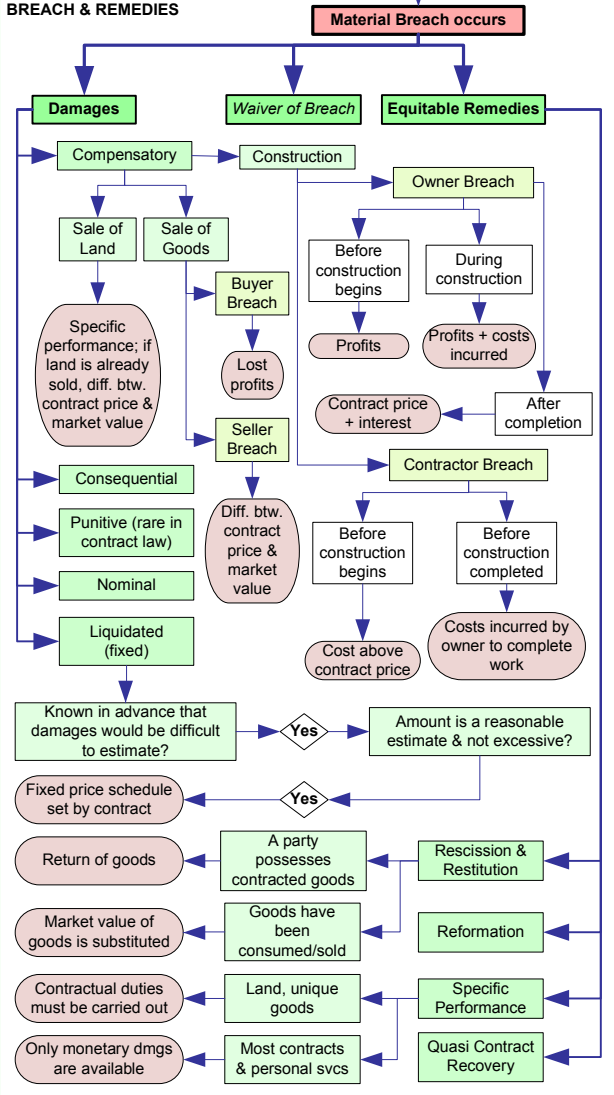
BREACH & REMEDIES

Material Breach occurs

Damages

Waiver of Breach

Equitable Remedies

Compensatory

Construction

Owner Breach

Sale of Land

Sale of Goods

Before construction begins

During construction

Buyer Breach

Profits

Profits + costs incurred

Specific performance; if land is already sold, diff. btw. contract price & market value

Lost profits

Contract price + interest

After completion

Seller Breach

Contractor Breach

Consequential

Diff. btw. contract price & market value

Before construction begins

Before construction completed

Punitive (rare in contract law)

Nominal

Liquidated (fixed)

Cost above contract price

Costs incurred by owner to complete work

Known in advance that damages would be difficult to estimate?

Yes

Amount is a reasonable estimate & not excessive?

Fixed price schedule set by contract

Yes

Return of goods

A party possesses contracted goods

Rescission & Restitution

Market value of goods is substituted

Goods have been consumed/sold

Reformation

Contractual duties must be carried out

Land, unique goods

Specific Performance

Only monetary dmgs are available

Most contracts & personal svcs

Quasi Contract Recovery